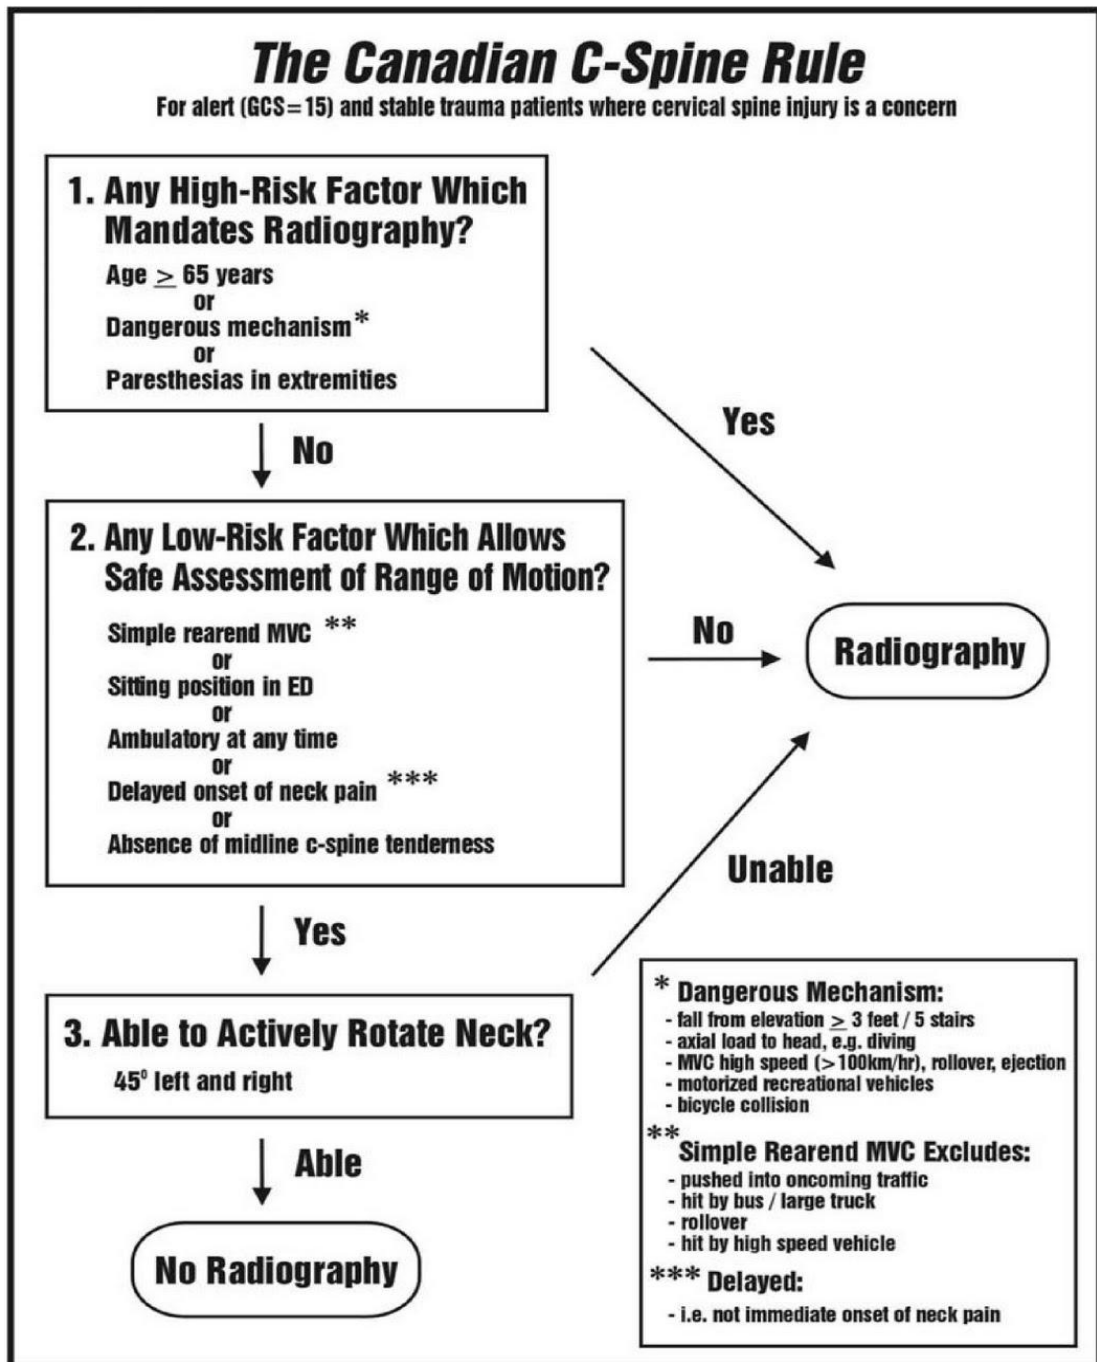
The Canadian C-Spine Rule

For alert (GCS=15) and stable trauma patients where cervical spine injury is a concern

1. Any High-Risk Factor Which Mandates Radiography?

Age $\geq$ 65 years
or
Dangerous mechanism*
or
Paresthesias in extremities

Yes

No

2. Any Low-Risk Factor Which Allows Safe Assessment of Range of Motion?

Simple rearend MVC **
or
Sitting position in ED
or
Ambulatory at any time
or
Delayed onset of neck pain ***
or
Absence of midline c-spine tenderness

No

Radiography

Unable

Yes

3. Able to Actively Rotate Neck?

45° left and right

Able

No Radiography

* Dangerous Mechanism:
- fall from elevation $\geq$ 3 feet / 5 stairs
- axial load to head, e.g. diving
- MVC high speed (>100km/hr), rollover, ejection
- motorized recreational vehicles
- bicycle collision

** Simple Rearend MVC Excludes:
- pushed into oncoming traffic
- hit by bus / large truck
- rollover
- hit by high speed vehicle

*** Delayed:
- i.e. not immediate onset of neck pain